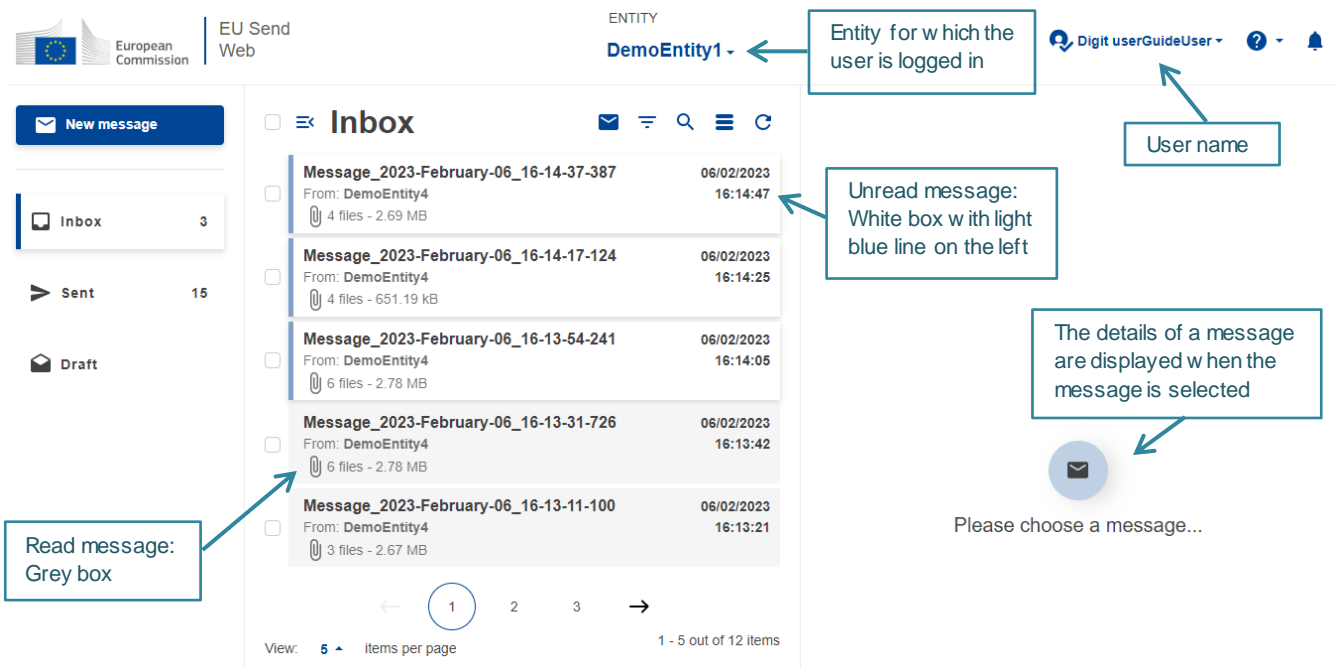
European Commission

EU Send Web

ENTITY

DemoEntity1

Entity for which the user is logged in

Digit userGuideUser

User name

New message

Inbox 3

Sent 15

Draft

Inbox

Message_2023-February-06_16-14-37-387
From: DemoEntity4
4 files - 2.69 MB
06/02/2023
16:14:47

Unread message: White box with light blue line on the left

Message_2023-February-06_16-14-17-124
From: DemoEntity4
4 files - 651.19 kB
06/02/2023
16:14:25

Message_2023-February-06_16-13-54-241
From: DemoEntity4
6 files - 2.78 MB
06/02/2023
16:14:05

The details of a message are displayed when the message is selected

Message_2023-February-06_16-13-31-726
From: DemoEntity4
6 files - 2.78 MB
06/02/2023
16:13:42

Message_2023-February-06_16-13-11-100
From: DemoEntity4
3 files - 2.67 MB
06/02/2023
16:13:21

Please choose a message...

Read message: Grey box

1 2 3

View: 5 items per page

1 - 5 out of 12 items